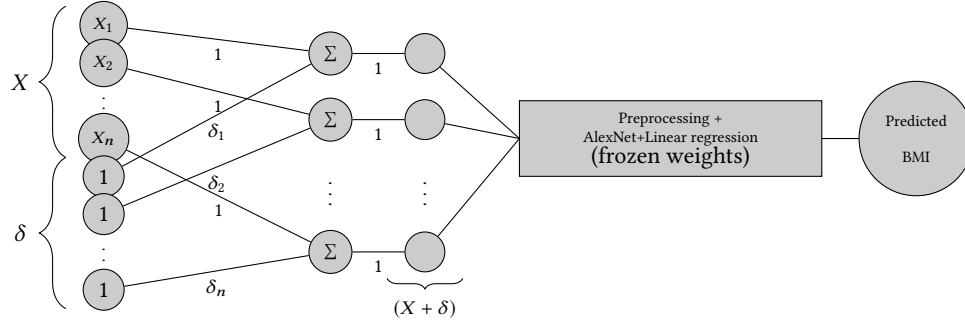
$X$

$\delta$

$X_1$

$X_2$

$\vdots$

$X_n$

1

1

$\vdots$

1

1

1

$\delta_1$

$\delta_2$

1

$\delta_n$

$\Sigma$

$\Sigma$

$\vdots$

$\Sigma$

1

1

1

$\vdots$

$(X + \delta)$

Preprocessing + AlexNet+Linear regression (frozen weights)

Predicted BMI